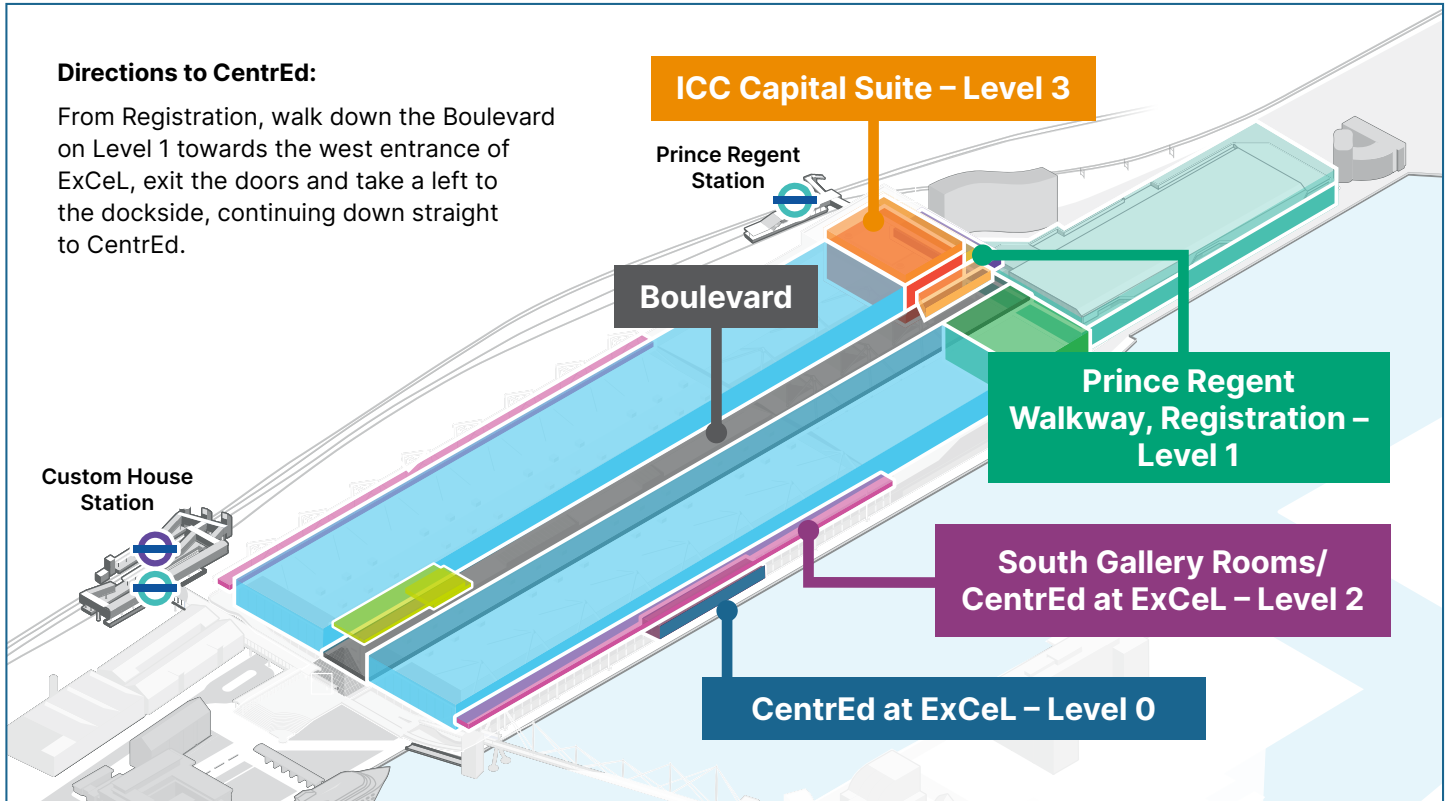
**Directions to CentrEd:**

From Registration, walk down the Boulevard on Level 1 towards the west entrance of ExCeL, exit the doors and take a left to the dockside, continuing down straight to CentrEd.

ICC Capital Suite – Level 3

Prince Regent Station

Boulevard

Prince Regent Walkway, Registration – Level 1

Custom House Station

South Gallery Rooms/ CentrEd at ExCeL – Level 2

CentrEd at ExCeL – Level 0